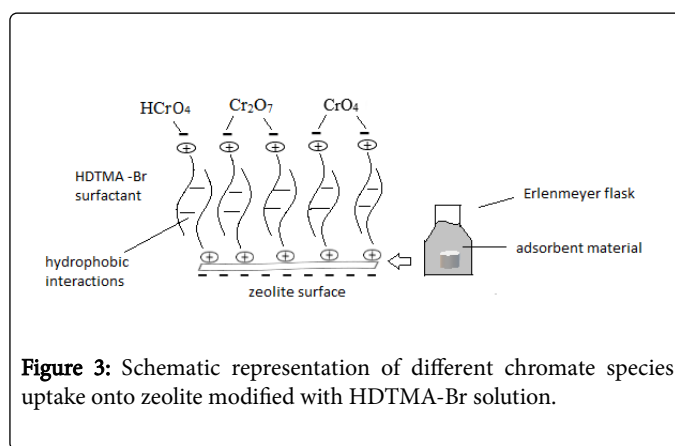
$HCrO_4$ $Cr_2O_7$ $CrO_4$

HDTMA -Br surfactant

Erlenmeyer flask

adsorbent material

hydrophobic interactions

zeolite surface

Figure 3: Schematic representation of different chromate species uptake onto zeolite modified with HDTMA-Br solution.